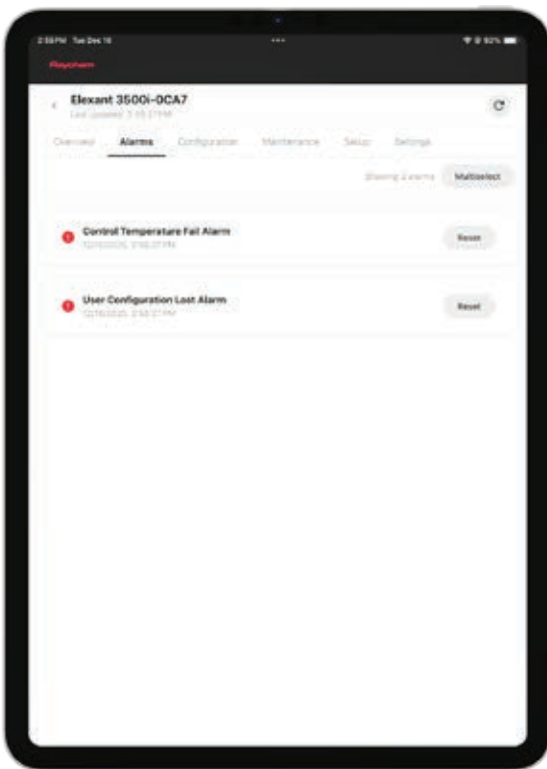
2:59 PM Tue Dec 16
Raychem

Elexant 3500i-0CA7
Last Updated: 2:55:27 PM

Overview Alarms Configuration Maintenance Setup Settings

Showing 2 alarms Multiselect

Control Temperature Fail Alarm
12/16/2025, 2:56:27 PM
Reset

User Configuration Lost Alarm
12/16/2025, 2:56:27 PM
Reset